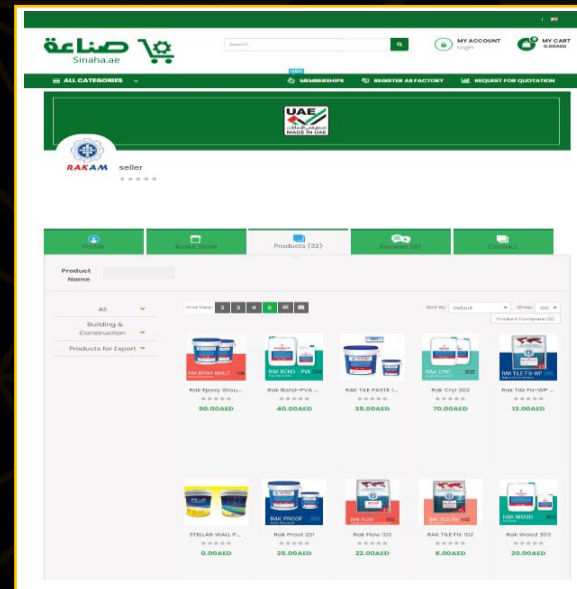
صناعة
Sinaha.ae

Search

MY ACCOUNT
Login

MY CART
0.00AED

ALL CATEGORIES

MEMBERSHIPS

REGISTER AS FACTORY

REQUEST FOR QUOTATION

UAE
MADE IN UAE

RAKAM

seller

Profile

About Store

Products (32)

Reviews (0)

Contact

Product Name

All

Building & Construction

Products for Export

Grid View:

Sort By: Default

Show: 100

Product Compare (0)

Rak Epoxy Grou...
90.00AED

Rak Bond+PVA ...
40.00AED

RAK TILE PASTE I...
35.00AED

Rak Cryl 302
70.00AED

Rak Tile Fix-WP ...
13.00AED

STELLAR WALL P...
0.00AED

Rak Proof 201
25.00AED

Rak Flow 103
22.00AED

RAK TILE FIX 102
8.00AED

Rak Wood 303
20.00AED